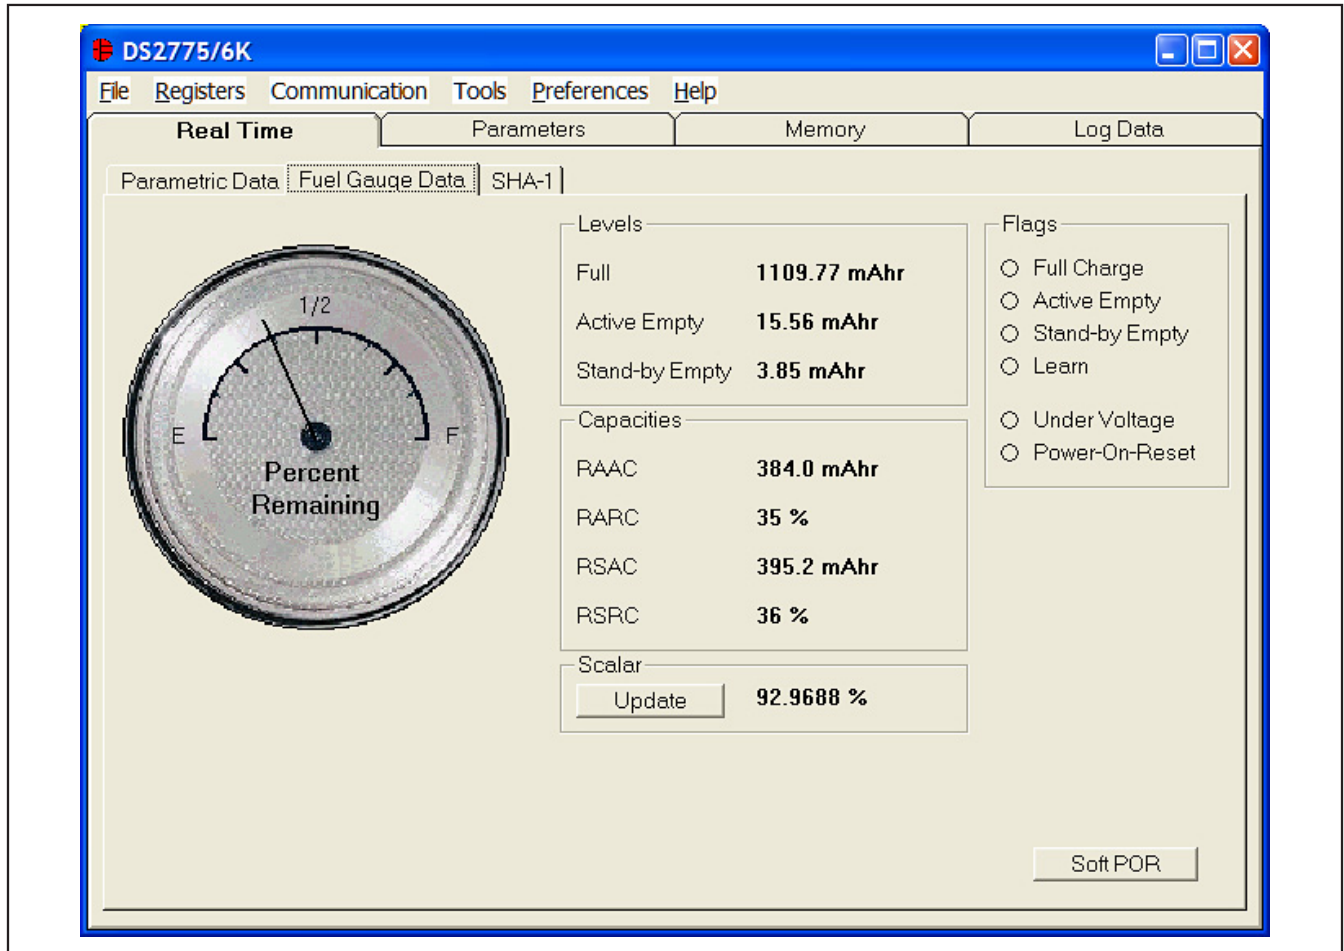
DS2775/6K

File Registers Communication Tools Preferences Help

Real Time | Parameters | Memory | Log Data

Parametric Data | Fuel Gauge Data | SHA-1

1/2
E
F
Percent Remaining

Levels
Full 1109.77 mAhr
Active Empty 15.56 mAhr
Stand-by Empty 3.85 mAhr

Capacities
RAAC 384.0 mAhr
RARC 35 %
RSAC 395.2 mAhr
RSRC 36 %

Scalar
Update 92.9688 %

Flags
Full Charge
Active Empty
Stand-by Empty
Learn
Under Voltage
Power-On-Reset

Soft POR